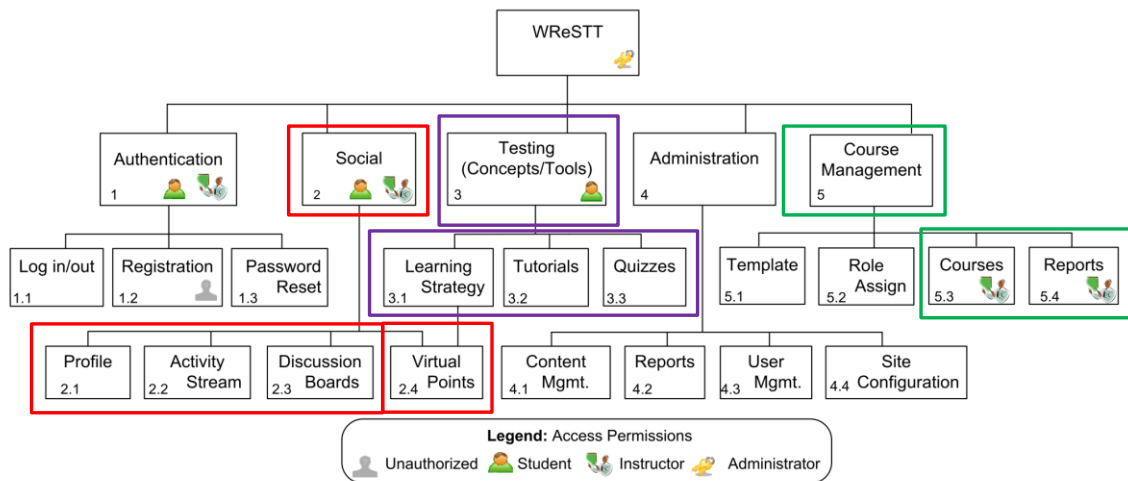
WReSTT

Authentication
1

Social
2

Testing
(Concepts/Tools)
3

Administration
4

Course
Management
5

Log in/out
1.1

Registration
1.2

Password
Reset
1.3

Learning
Strategy
3.1

Tutorials
3.2

Quizzes
3.3

Template
5.1

Role
Assign
5.2

Courses
5.3

Reports
5.4

Profile
2.1

Activity
Stream
2.2

Discussion
Boards
2.3

Virtual
Points
2.4

Content
Mgmt.
4.1

Reports
4.2

User
Mgmt.
4.3

Site
Configuration
4.4

Legend: Access Permissions
Unauthorized Student Instructor Administrator